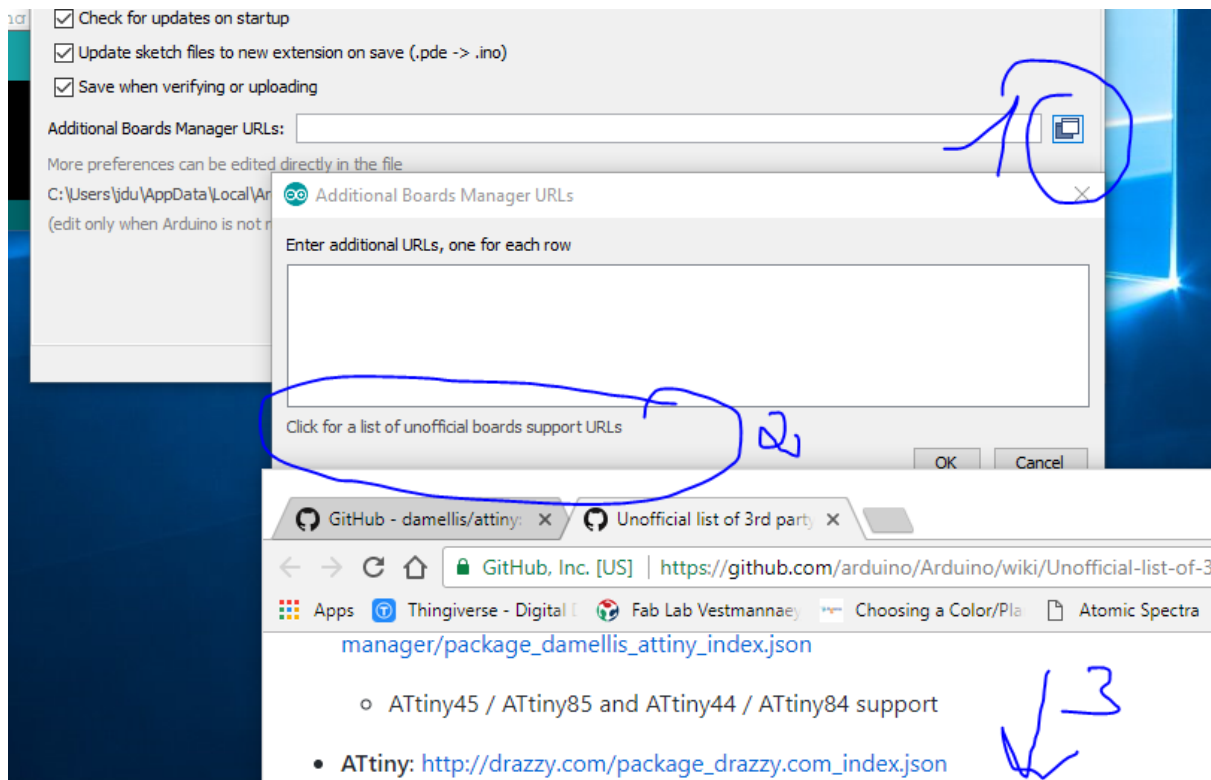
Check for updates on startup

Update sketch files to new extension on save (.pde -> .ino)

Save when verifying or uploading

Additional Boards Manager URLs:

1

More preferences can be edited directly in the file

C:\Users\jdu\AppData\Local\Ar

(edit only when Arduino is not r

Additional Boards Manager URLs

Enter additional URLs, one for each row

Click for a list of unofficial boards support URLs

2

OK

Cancel

GitHub - damellis/attiny

Unofficial list of 3rd party

GitHub, Inc. [US] | https://github.com/arduino/Arduino/wiki/Unofficial-list-of-3

Apps Thingiverse - Digital Fab Lab Vestmannae Choosing a Color/Pla Atomic Spectra

manager/package_damellis_attiny_index.json

- ATtiny45 / ATtiny85 and ATtiny44 / ATtiny84 support

- **ATtiny**: http://drazzy.com/package_drazzy.com_index.json

3